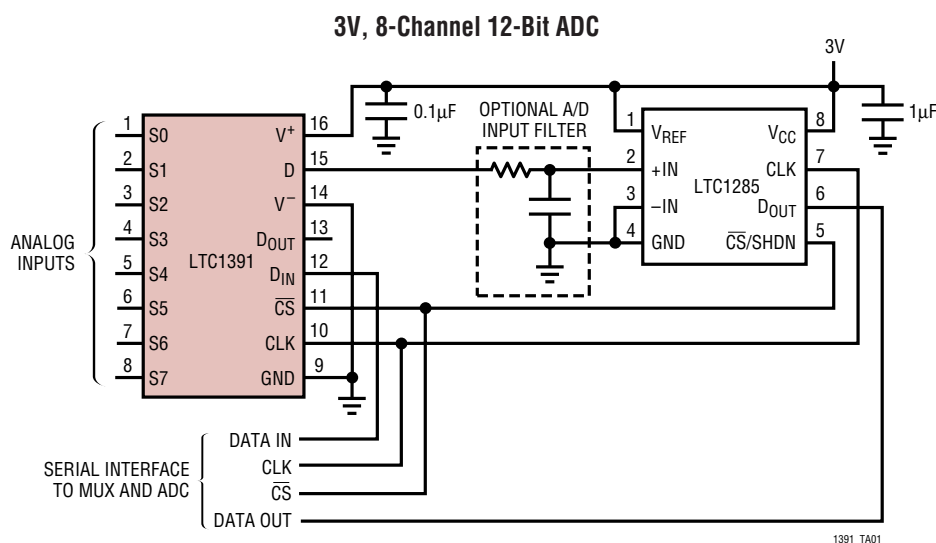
3V, 8-Channel 12-Bit ADC

3V

0.1μF

1μF

OPTIONAL A/D INPUT FILTER

ANALOG INPUTS

1 S0
2 S1
3 S2
4 S3
5 S4
6 S5
7 S6
8 S7

LTC1391

16 $V^+$
15 D
14 $V^-$
13 $D_{OUT}$
12 $D_{IN}$
11 $\overline{CS}$
10 CLK
9 GND

LTC1285

1 $V_{REF}$
2 +IN
3 –IN
4 GND
8 $V_{CC}$
7 CLK
6 $D_{OUT}$
5 $\overline{CS}$/SHDN

SERIAL INTERFACE TO MUX AND ADC

DATA IN
CLK
$\overline{CS}$
DATA OUT

1391 TA01